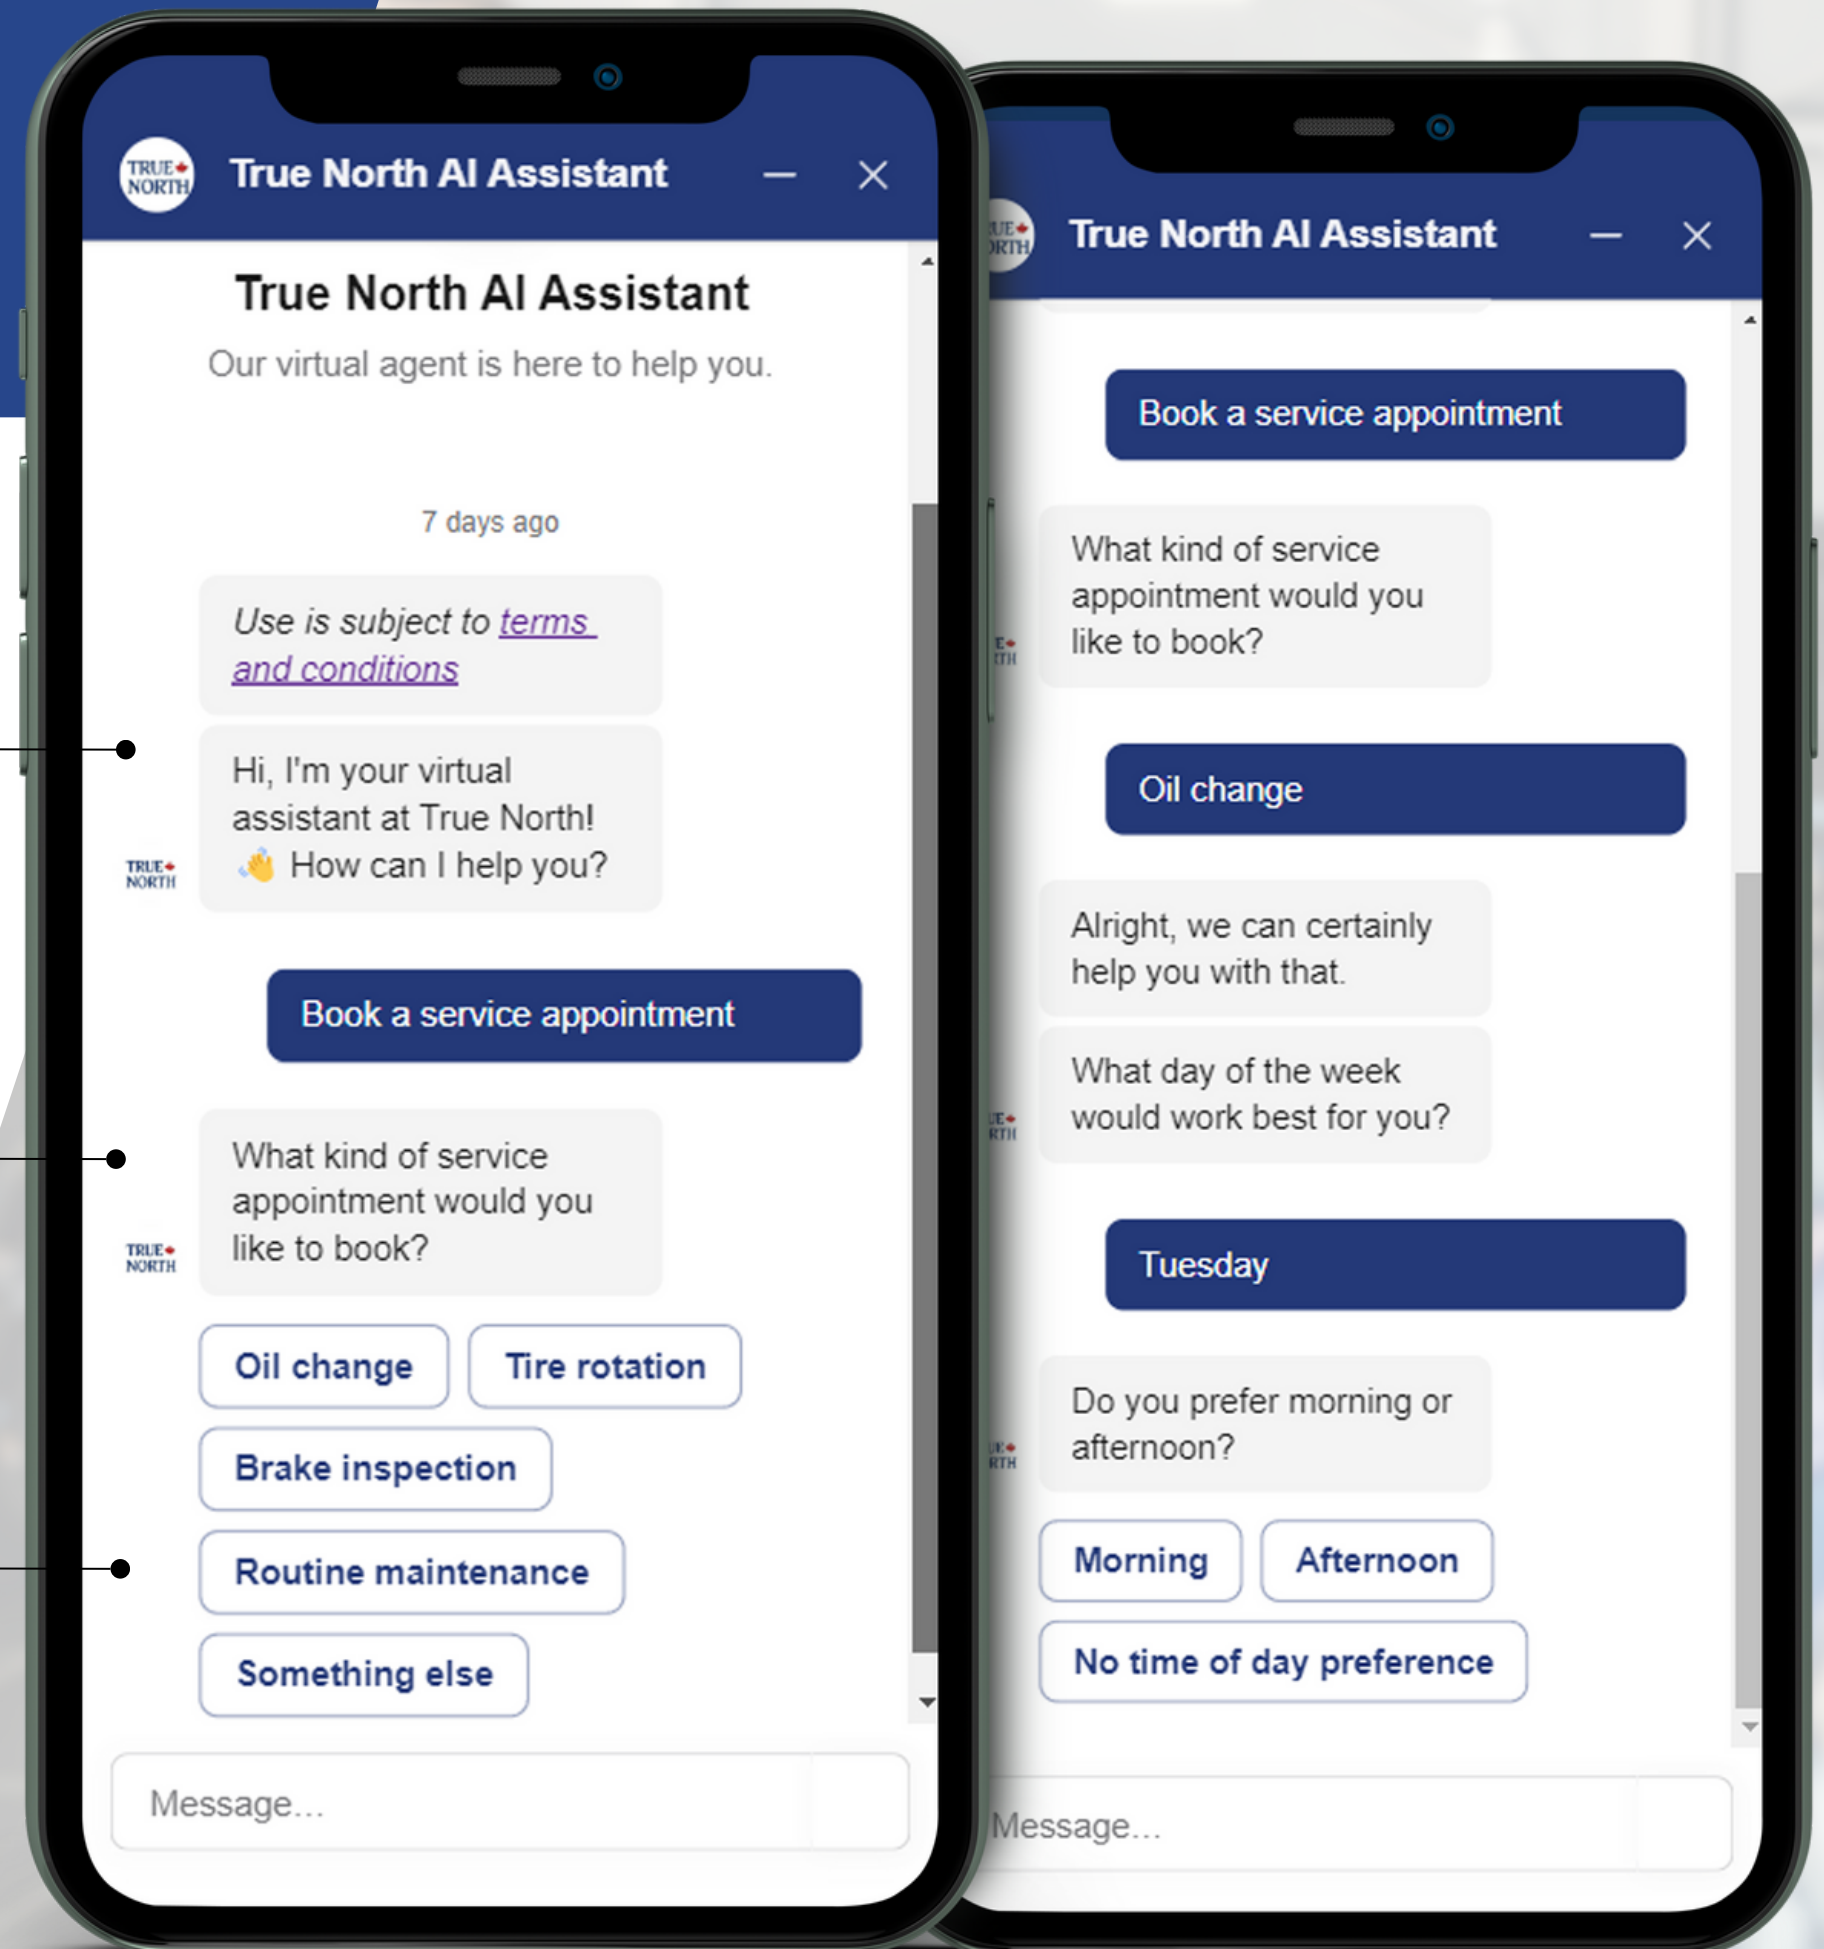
TRUE NORTH True North AI Assistant

True North AI Assistant

Our virtual agent is here to help you.

7 days ago

Use is subject to terms and conditions

Hi, I'm your virtual assistant at True North! 👋 How can I help you?

TRUE NORTH

Book a service appointment

What kind of service appointment would you like to book?

TRUE NORTH

Oil change

Tire rotation

Brake inspection

Routine maintenance

Something else

Message...

True North AI Assistant

Book a service appointment

What kind of service appointment would you like to book?

Oil change

Alright, we can certainly help you with that.

What day of the week would work best for you?

Tuesday

Do you prefer morning or afternoon?

Morning

Afternoon

No time of day preference

Message...